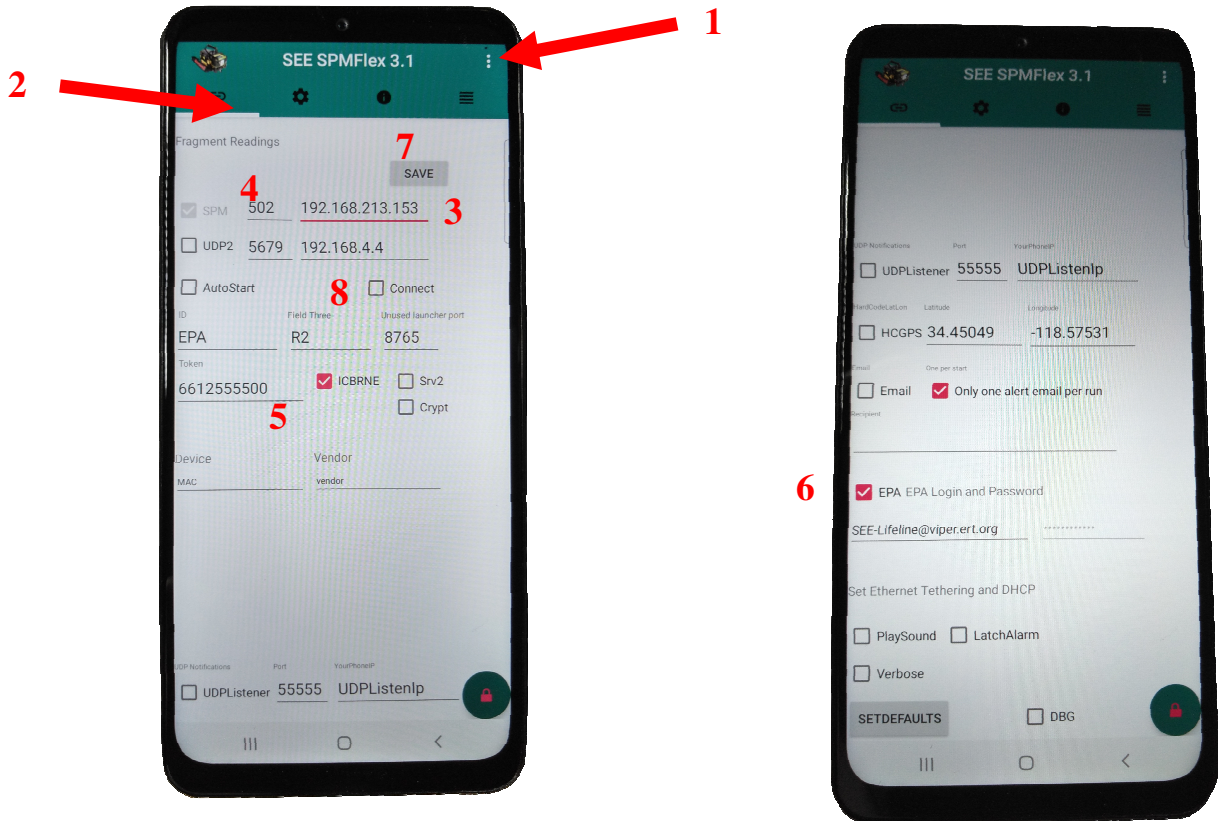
1

2

SEE SPMFlex 3.1

Fragment Readings

7

SAVE

4

SPM 502 192.168.213.153 3

UDP2 5679 192.168.4.4

AutoStart

8

Connect

ID
EPA

Field Three
R2

Unused launcher port
8765

Token
6612555500

ICBRNE

Srv2

Crypt

5

Device
MAC

Vendor
vendor

UDP Notifications
UDPListener

Port
55555

YourPhoneIP
UDPListenIp

SEE SPMFlex 3.1

UDP Notifications
UDPListener

Port
55555

YourPhoneIP
UDPListenIp

HardCodeLatLon
HCGPS

Latitude
34.45049

Longitude
-118.57531

Email
Email

One per start
Only one alert email per run

Recipient

6

EPA EPA Login and Password

SEE-Lifeline@viper.ert.org

Set Ethernet Tethering and DHCP

PlaySound

LatchAlarm

Verbose

SETDEFAULTS

DBG